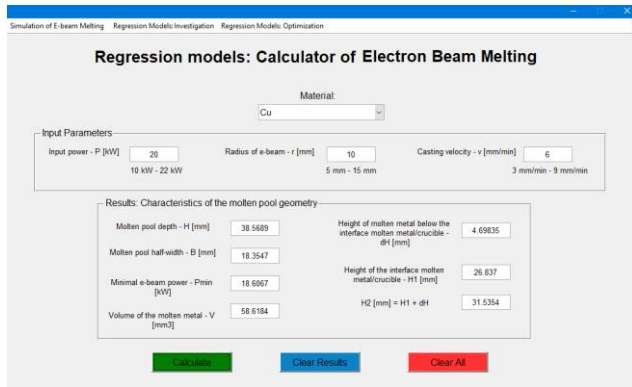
Simulation of E-beam Melting   Regression Models:Investigation   Regression Models: Optimization

Regression models: Calculator of Electron Beam Melting

Material:
Cu

Input Parameters

Input power - P [kW] 20
10 kW - 22 kW

Radius of e-beam - r [mm] 10
5 mm - 15 mm

Casting velocity - v [mm/min] 6
3 mm/min - 9 mm/min

Results: Characteristics of the molten pool geometry

Molten pool depth - H [mm] 38.5689

Molten pool half-width - B [mm] 18.3547

Minimal e-beam power - Pmin [kW] 18.6067

Volume of the molten metal - V [mm3] 58.6184

Height of molten metal below the interface molten metal/crucible - dH [mm] 4.69835

Height of the interface molten metal/crucible - H1 [mm] 26.837

H2 [mm] = H1 + dH 31.5354

Calculate   Clear Results   Clear All